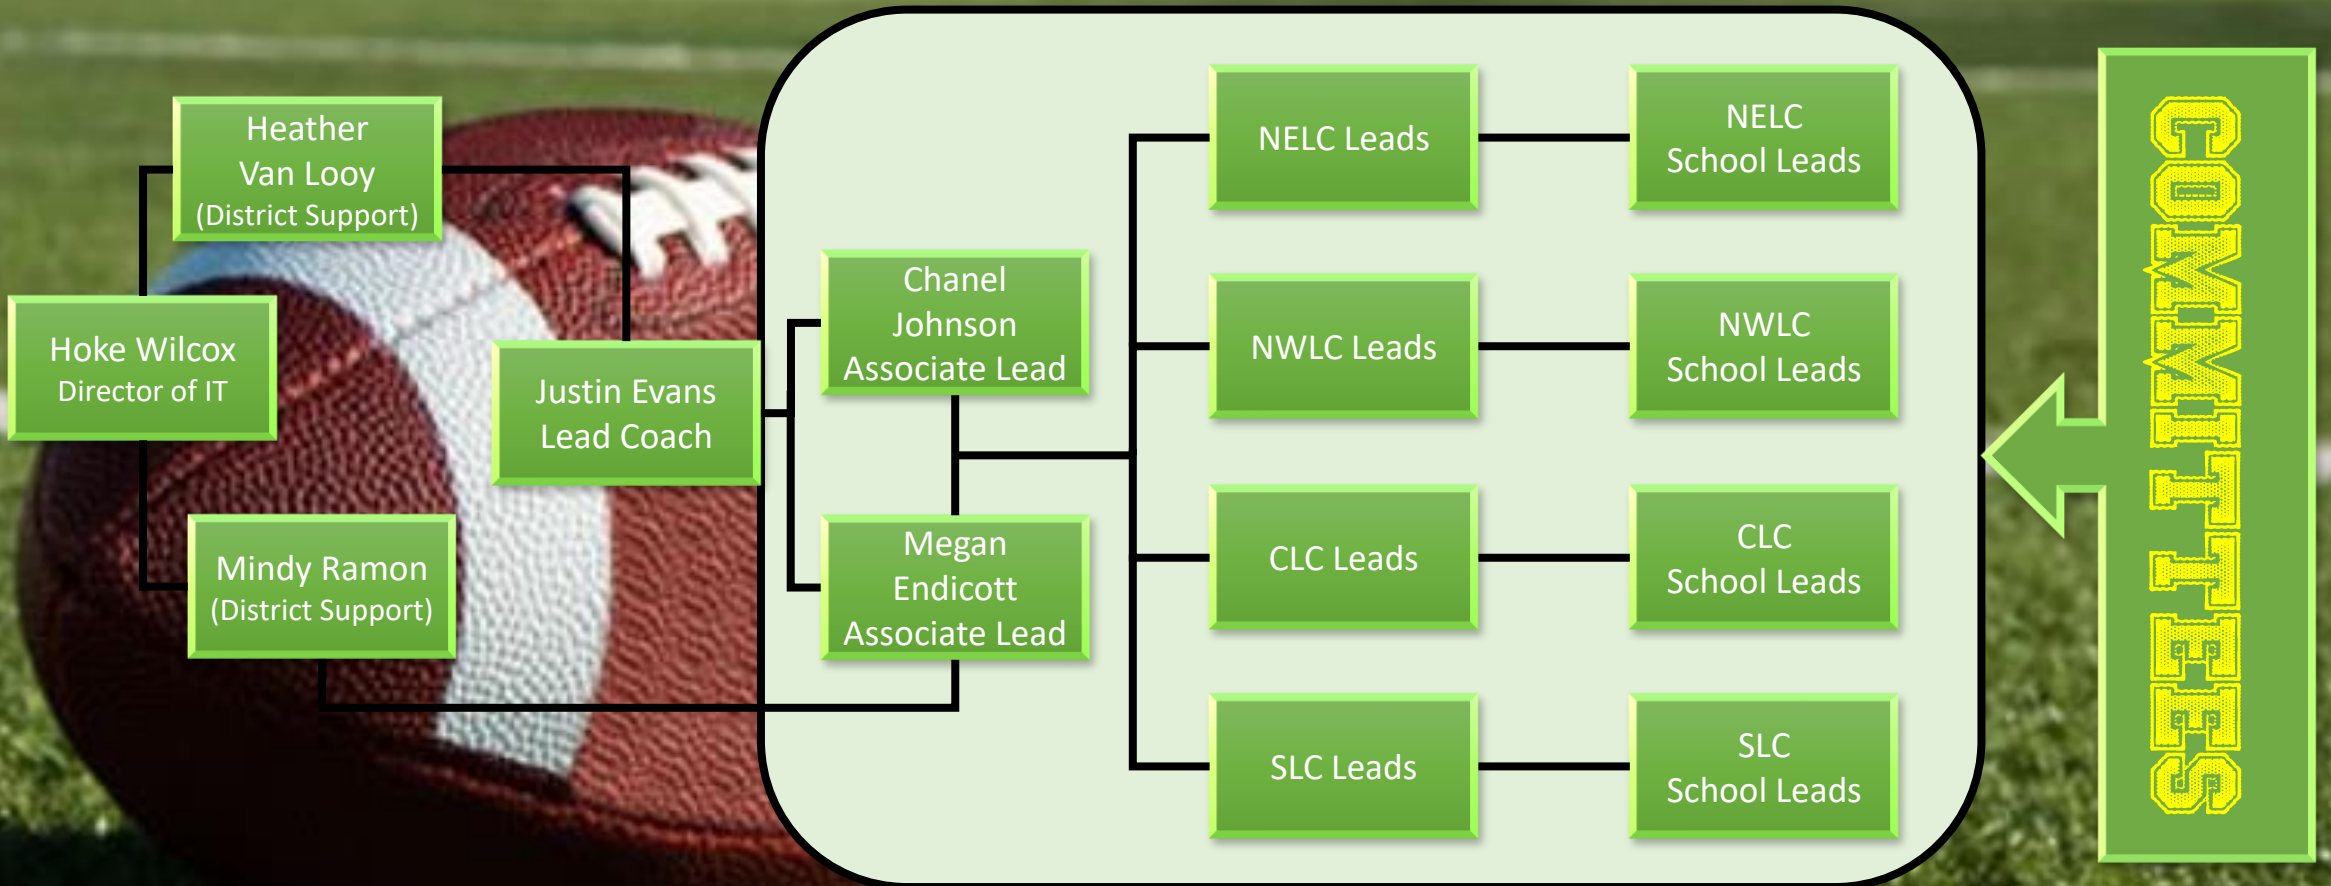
Heather Van Looy (District Support)

Hoke Wilcox Director of IT

Justin Evans Lead Coach

Mindy Ramon (District Support)

Chanel Johnson Associate Lead

Megan Endicott Associate Lead

NELC Leads

NELC School Leads

NWLC Leads

NWLC School Leads

CLC Leads

CLC School Leads

SLC Leads

SLC School Leads

COMMITTEES